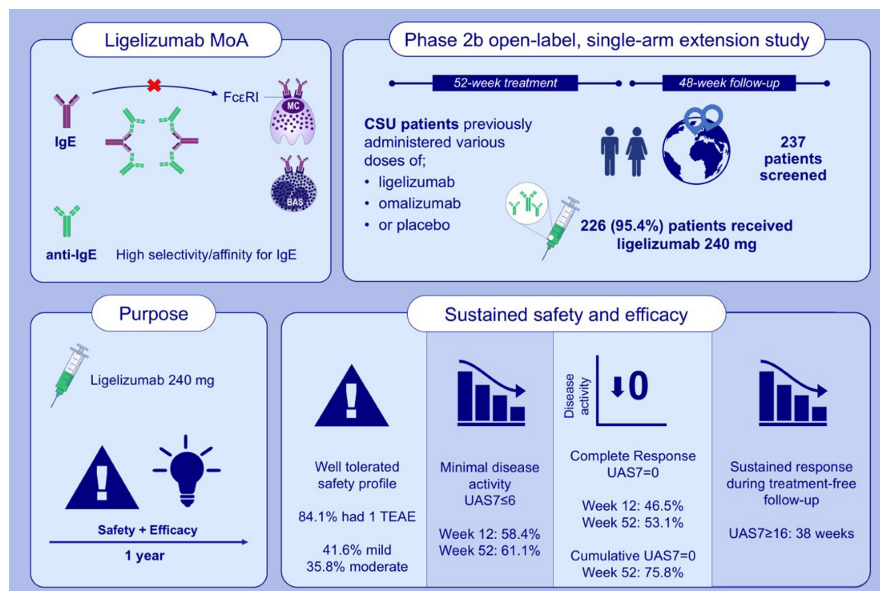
Ligelizumab MoA

IgE

FcεRI

MC

BAS

anti-IgE High selectivity/affinity for IgE

Phase 2b open-label, single-arm extension study

52-week treatment

48-week follow-up

**CSU patients** previously administered various doses of;
• ligelizumab
• omalizumab
• or placebo

237 patients screened

226 (95.4%) patients received ligelizumab 240 mg

Purpose

Ligelizumab 240 mg

Safety + Efficacy

1 year

Sustained safety and efficacy

Well tolerated safety profile

84.1% had 1 TEAE

41.6% mild
35.8% moderate

Minimal disease activity
UAS7≤6

Week 12: 58.4%
Week 52: 61.1%

Disease activity

0

Complete Response
UAS7=0

Week 12: 46.5%
Week 52: 53.1%

Cumulative UAS7=0
Week 52: 75.8%

Sustained response during treatment-free follow-up

UAS7≥16: 38 weeks